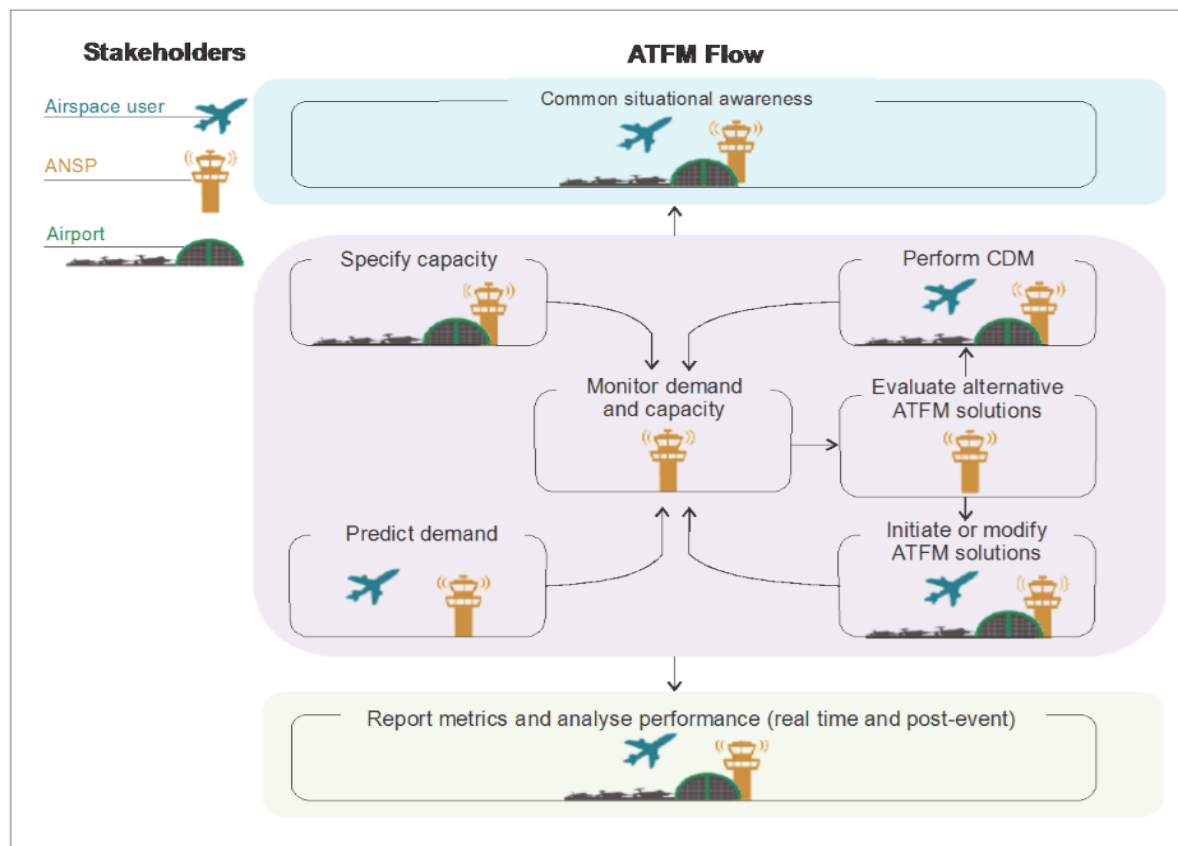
Stakeholders

Airspace user

ANSP

Airport

ATFM Flow

Common situational awareness

Specify capacity

Perform CDM

Monitor demand and capacity

Evaluate alternative ATFM solutions

Predict demand

Initiate or modify ATFM solutions

Report metrics and analyse performance (real time and post-event)